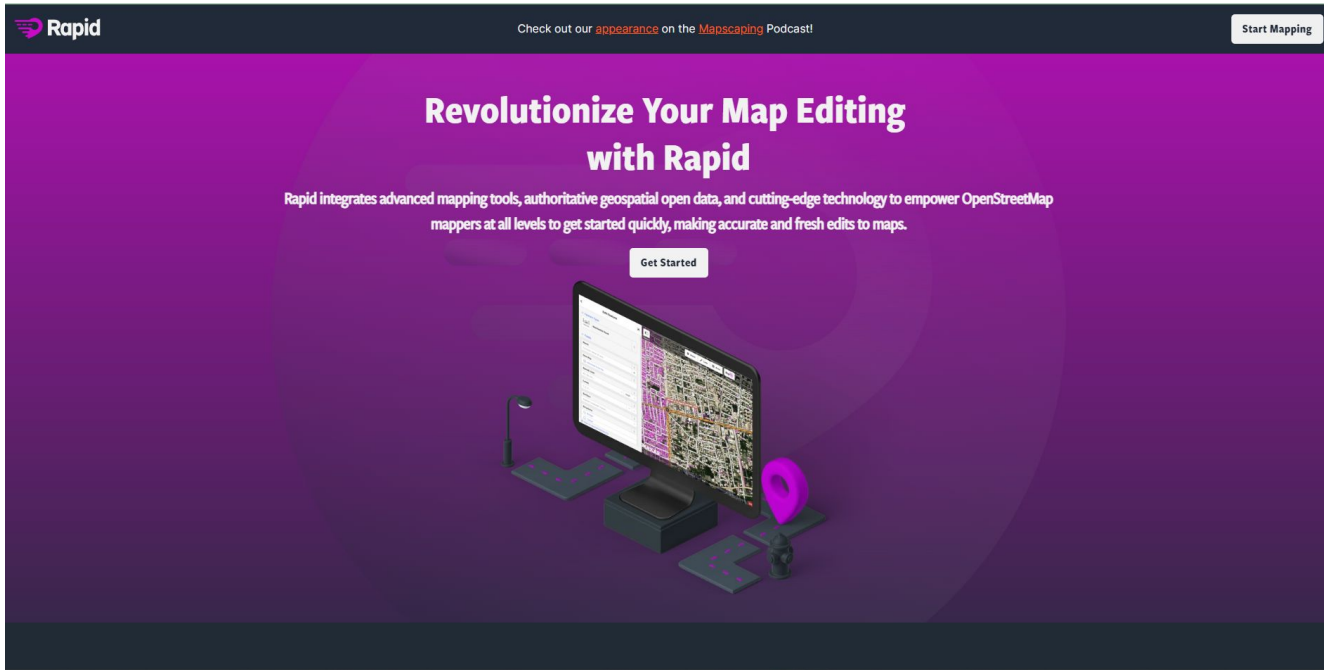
Rapid

Check out our appearance on the Mapscaping Podcast!

Start Mapping

Revolutionize Your Map Editing with Rapid

Rapid integrates advanced mapping tools, authoritative geospatial open data, and cutting-edge technology to empower OpenStreetMap mappers at all levels to get started quickly, making accurate and fresh edits to maps.

Get Started